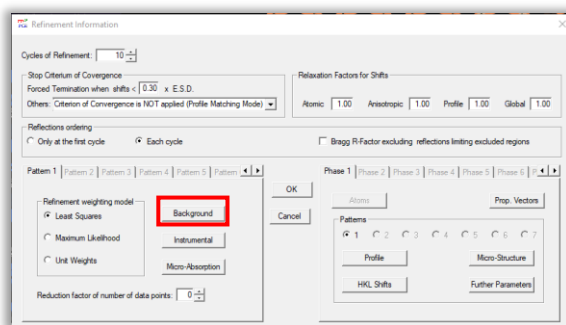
Refinement Information

Cycles of Refinement: 10

Stop Criterium of Convergence
Forced Termination when shifts < 0.30 x E.S.D.
Others: Criterion of Convergence is NOT applied (Profile Matching Mode)

Relaxation Factors for Shifts
Atomic 1.00 Anisotropic 1.00 Profile 1.00 Global 1.00

Reflections ordering
Only at the first cycle
Each cycle
Bragg R-Factor excluding reflections limiting excluded regions

Pattern 1 | Pattern 2 | Pattern 3 | Pattern 4 | Pattern 5 | Pattern

Refinement weighting model
Least Squares
Maximum Likelihood
Unit Weights

Background
Instrumental
Micro-Absorption

Reduction factor of number of data points: 0

OK
Cancel

Phase 1 | Phase 2 | Phase 3 | Phase 4 | Phase 5 | Phase 6 | P

Atoms
Prop. Vectors

Patterns
1 2 3 4 5 6 7

Profile
Micro-Structure
HKL Shifts
Further Parameters